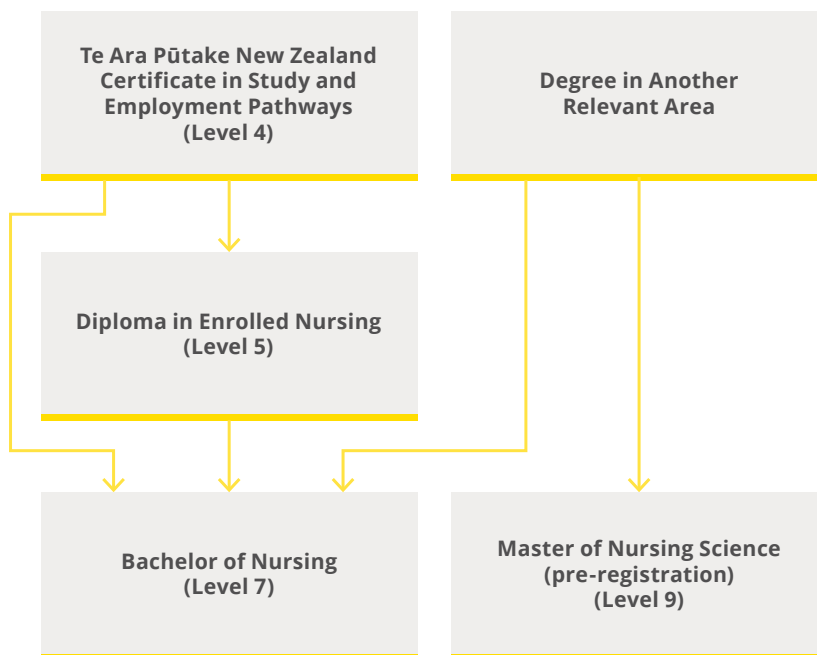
Te Ara Pūtake New Zealand Certificate in Study and Employment Pathways (Level 4)

Degree in Another Relevant Area

Diploma in Enrolled Nursing (Level 5)

Bachelor of Nursing (Level 7)

Master of Nursing Science (pre-registration) (Level 9)